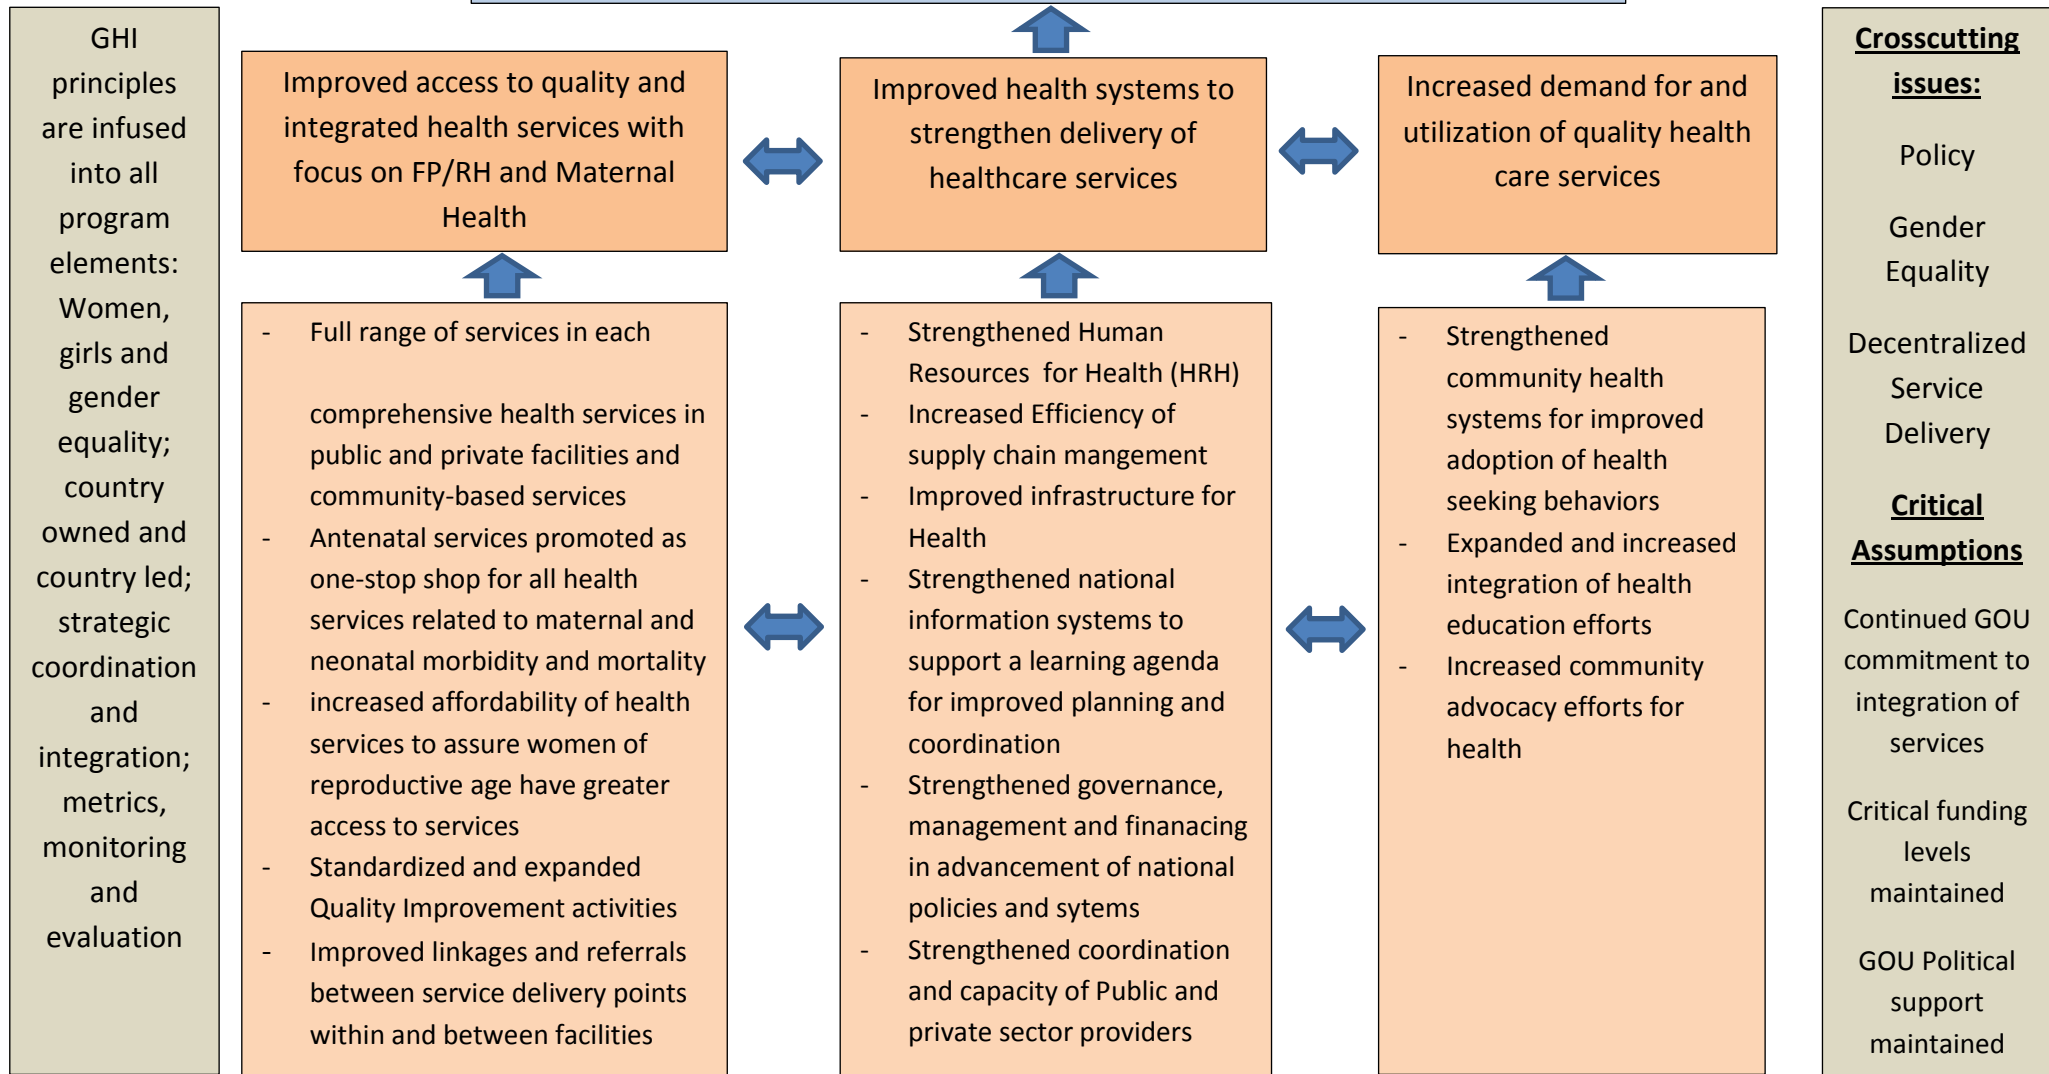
GHI principles are infused into all program elements: Women, girls and gender equality; country owned and country led; strategic coordination and integration; metrics, monitoring and evaluation

Improved access to quality and integrated health services with focus on FP/RH and Maternal Health

Improved health systems to strengthen delivery of healthcare services

Increased demand for and utilization of quality health care services

- Full range of services in each

comprehensive health services in public and private facilities and community-based services
- Antenatal services promoted as one-stop shop for all health services related to maternal and neonatal morbidity and mortality
- increased affordability of health services to assure women of reproductive age have greater access to services
- Standardized and expanded Quality Improvement activities
- Improved linkages and referrals between service delivery points within and between facilities

- Strengthened Human Resources for Health (HRH)
- Increased Efficiency of supply chain mangement
- Improved infrastructure for Health
- Strengthened national information systems to support a learning agenda for improved planning and coordination
- Strengthened governance, management and finanacing in advancement of national policies and sytems
- Strengthened coordination and capacity of Public and private sector providers

- Strengthened community health systems for improved adoption of health seeking behaviors
- Expanded and increased integration of health education efforts
- Increased community advocacy efforts for health

Crosscutting issues:

Policy

Gender Equality

Decentralized Service Delivery

Critical Assumptions

Continued GOU commitment to integration of services

Critical funding levels maintained

GOU Political support maintained